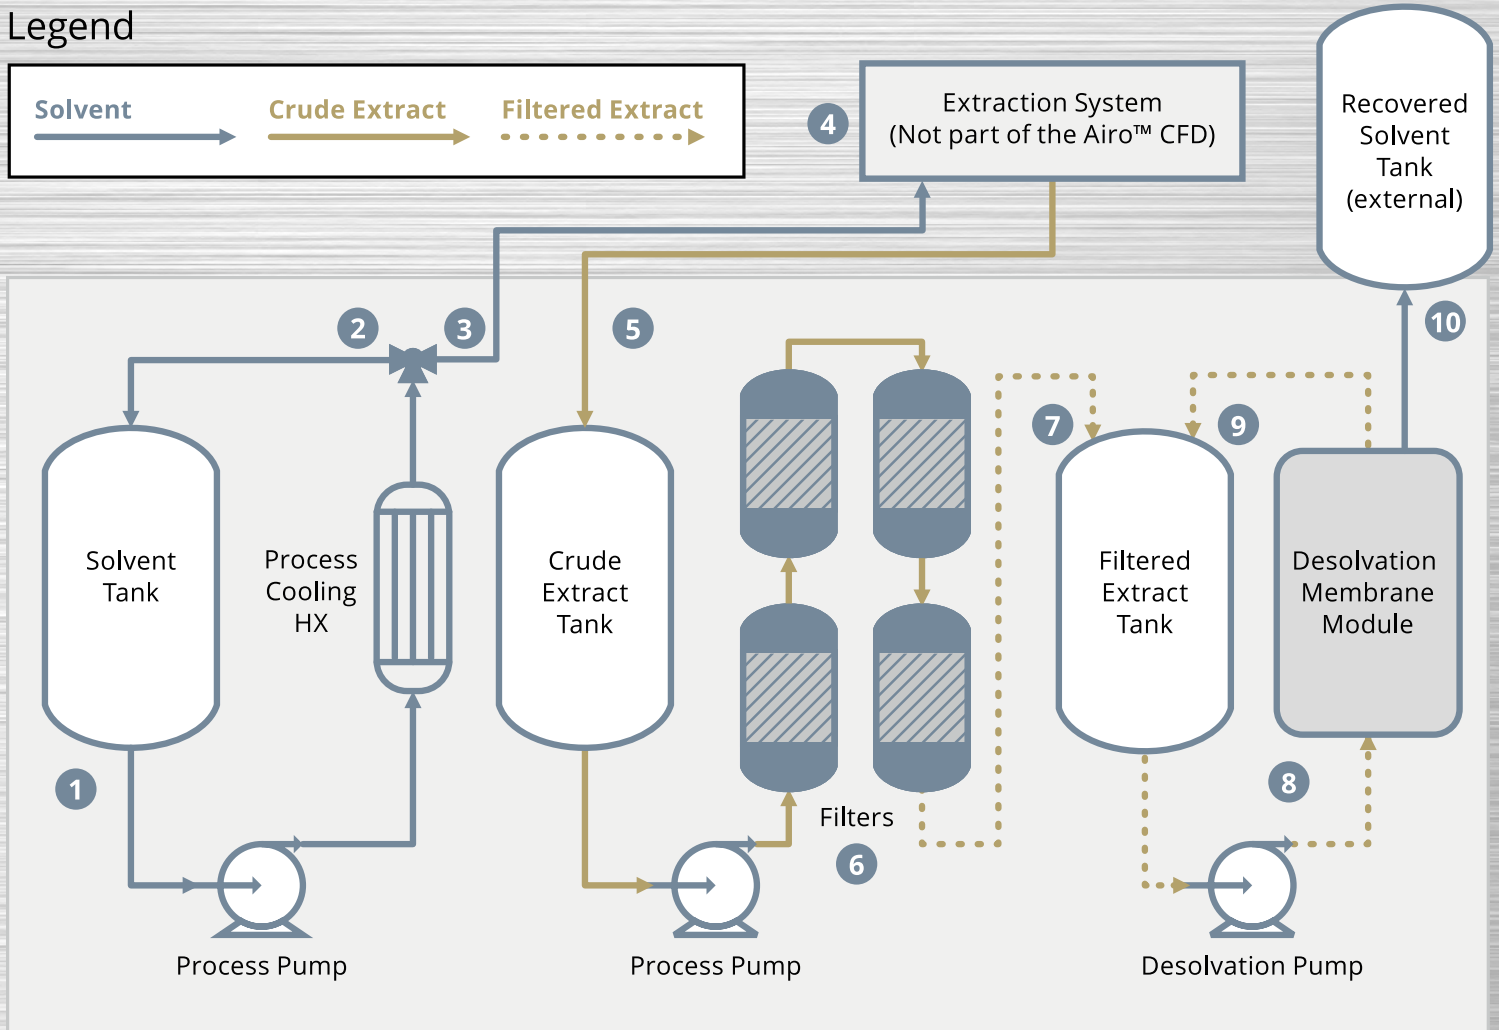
Legend

Solvent
Crude Extract
Filtered Extract

4
Extraction System
(Not part of the Airo™ CFD)

Recovered Solvent Tank (external)

2
3
5
10

Solvent Tank

Process Cooling HX

Crude Extract Tank

7
9

Filtered Extract Tank

Desolvation Membrane Module

1

Filters

8

6

Process Pump

Process Pump

Desolvation Pump